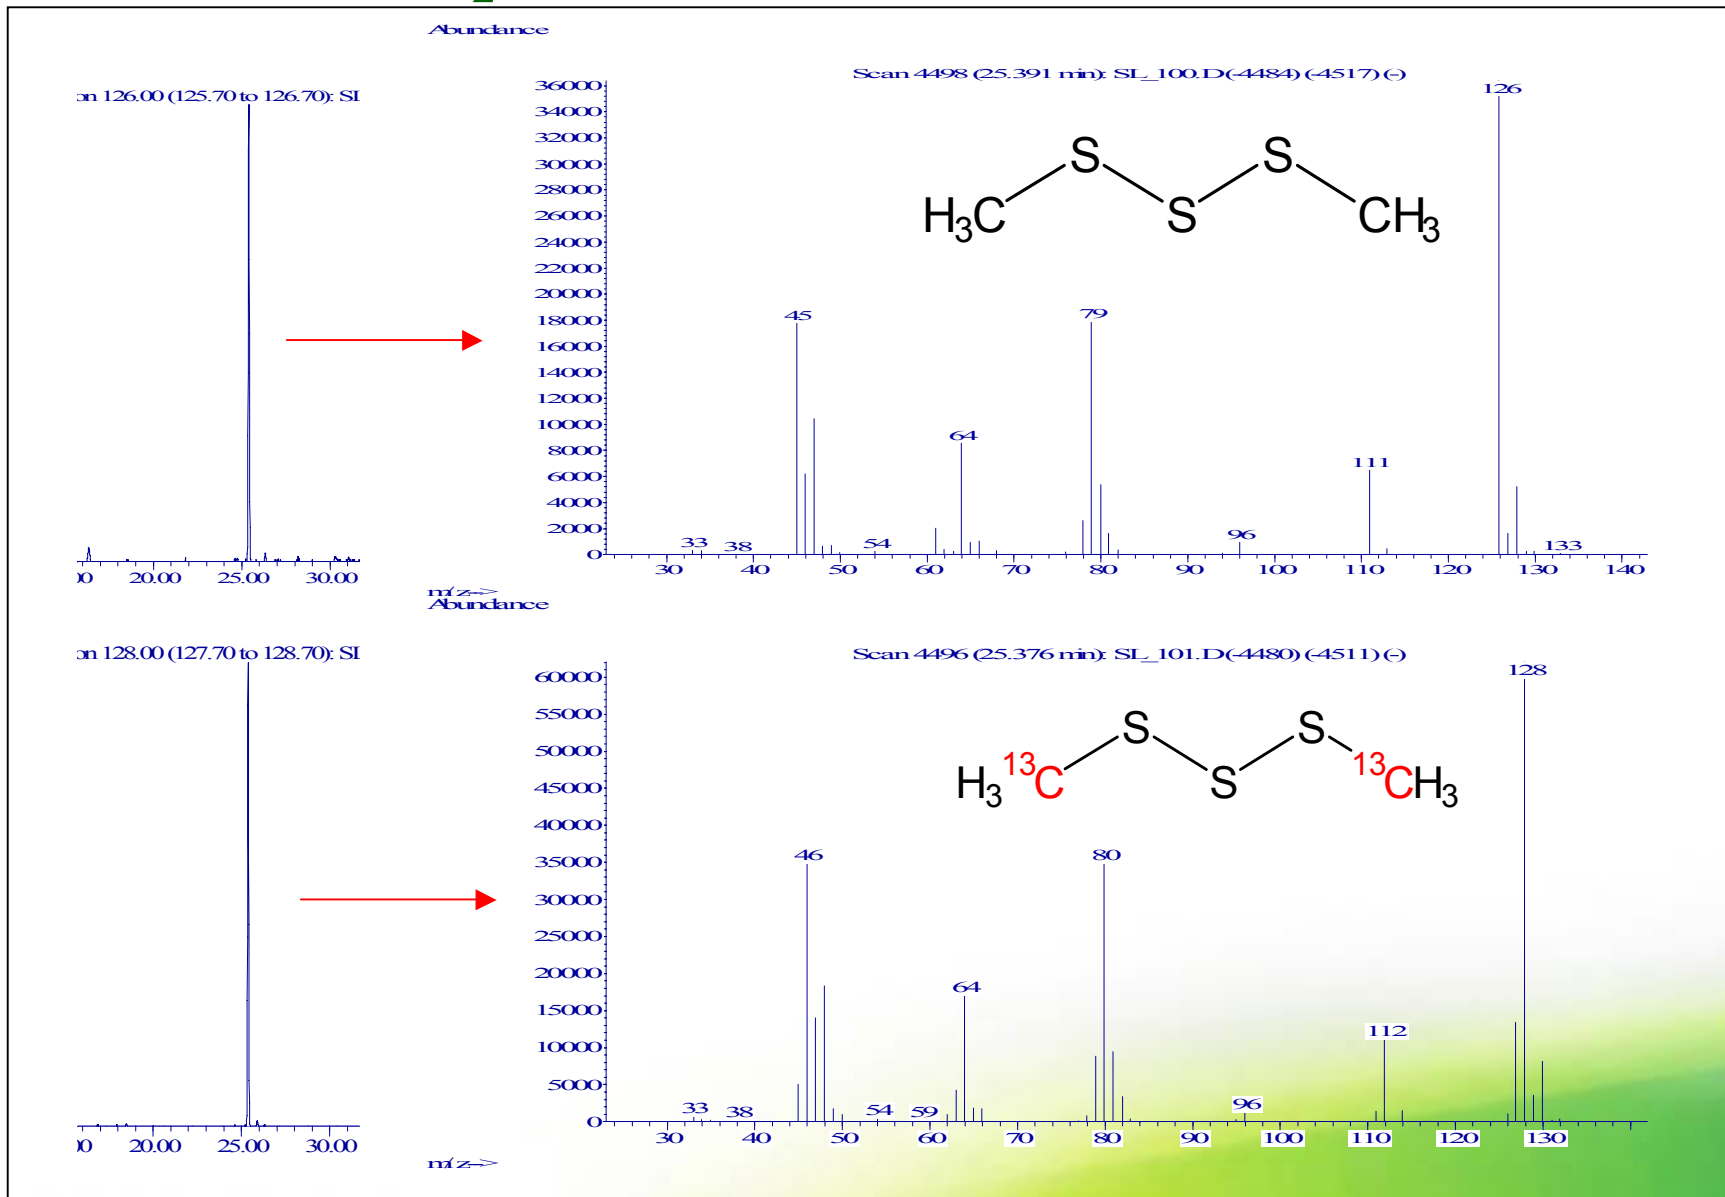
Abundance

on 126.00 (125.70 to 126.70): SI

Scan 4498 (25.391 min): SL_100.D(-4484) (-4517) (-)

36000
34000
32000
30000
28000
26000
24000
22000
20000
18000
16000
14000
12000
10000
8000
6000
4000
2000
0

126

S S
H$_3$C S CH$_3$

45 79 64 111 96 33 38 54 133

30 40 50 60 70 80 90 100 110 120 130 140

)0 20.00 25.00 30.00

m/z-->
Abundance

on 128.00 (127.70 to 128.70): SI

Scan 4496 (25.376 min): SL_101.D(-4480) (-4511) (-)

60000
55000
50000
45000
40000
35000
30000
25000
20000
15000
10000
5000
0

128

S S
H$_3$$^{13}$C S $^{13}$CH$_3$

46 80 64 112 96 33 38 54 59

30 40 50 60 70 80 90 100 110 120 130

)0 20.00 25.00 30.00

m/z-->